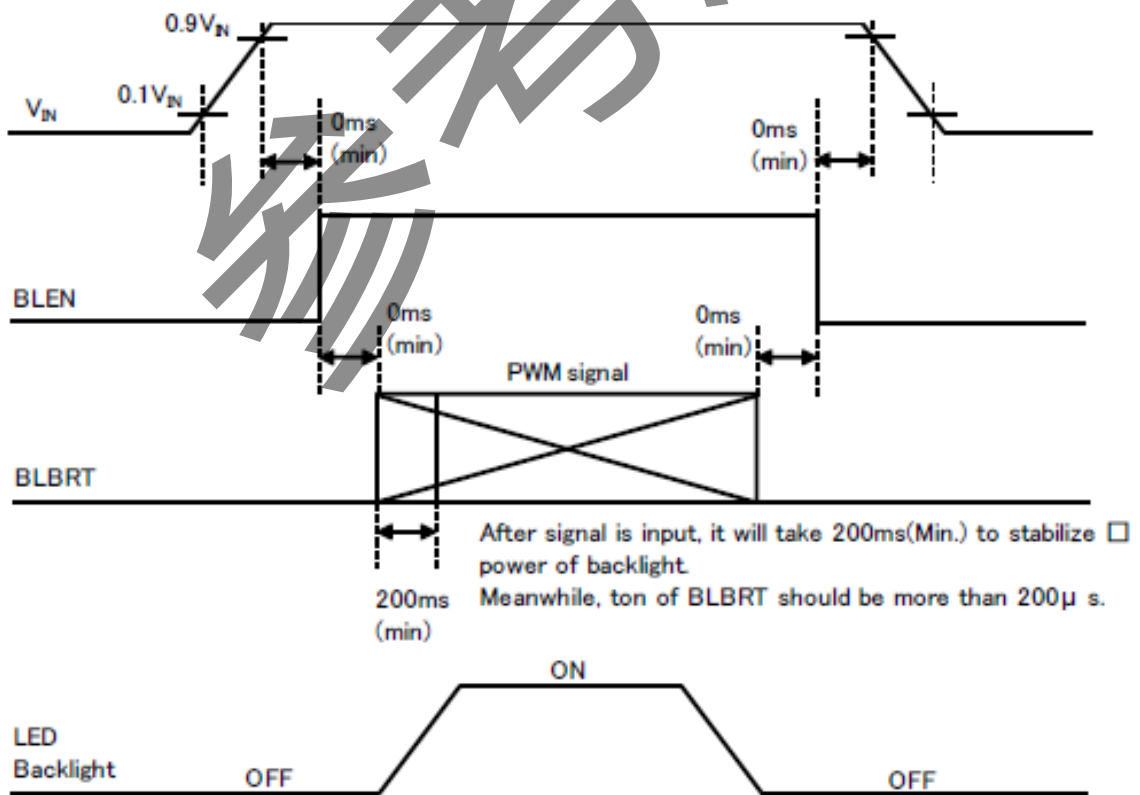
$0.9V_{IN}$

$V_{IN}$

$0.1V_{IN}$

0ms (min)

0ms (min)

BLEN

0ms (min)

0ms (min)

PWM signal

BLBRT

After signal is input, it will take 200ms(Min.) to stabilize □ power of backlight.

200ms (min)

Meanwhile, ton of BLBRT should be more than 200μ s.

ON

LED Backlight

OFF

OFF